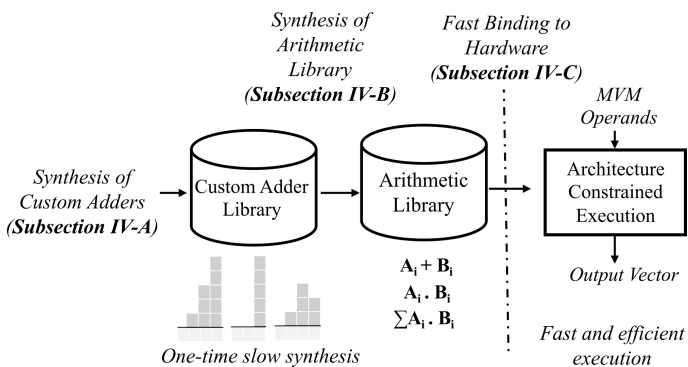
Synthesis of Arithmetic Library (Subsection IV-B)

Fast Binding to Hardware (Subsection IV-C)

MVM Operands

Synthesis of Custom Adders (Subsection IV-A)

Custom Adder Library

Arithmetic Library

Architecture Constrained Execution

$\mathbf{A_i + B_i}$
$\mathbf{A_i . B_i}$
$\mathbf{\sum A_i . B_i}$

Output Vector

One-time slow synthesis

Fast and efficient execution